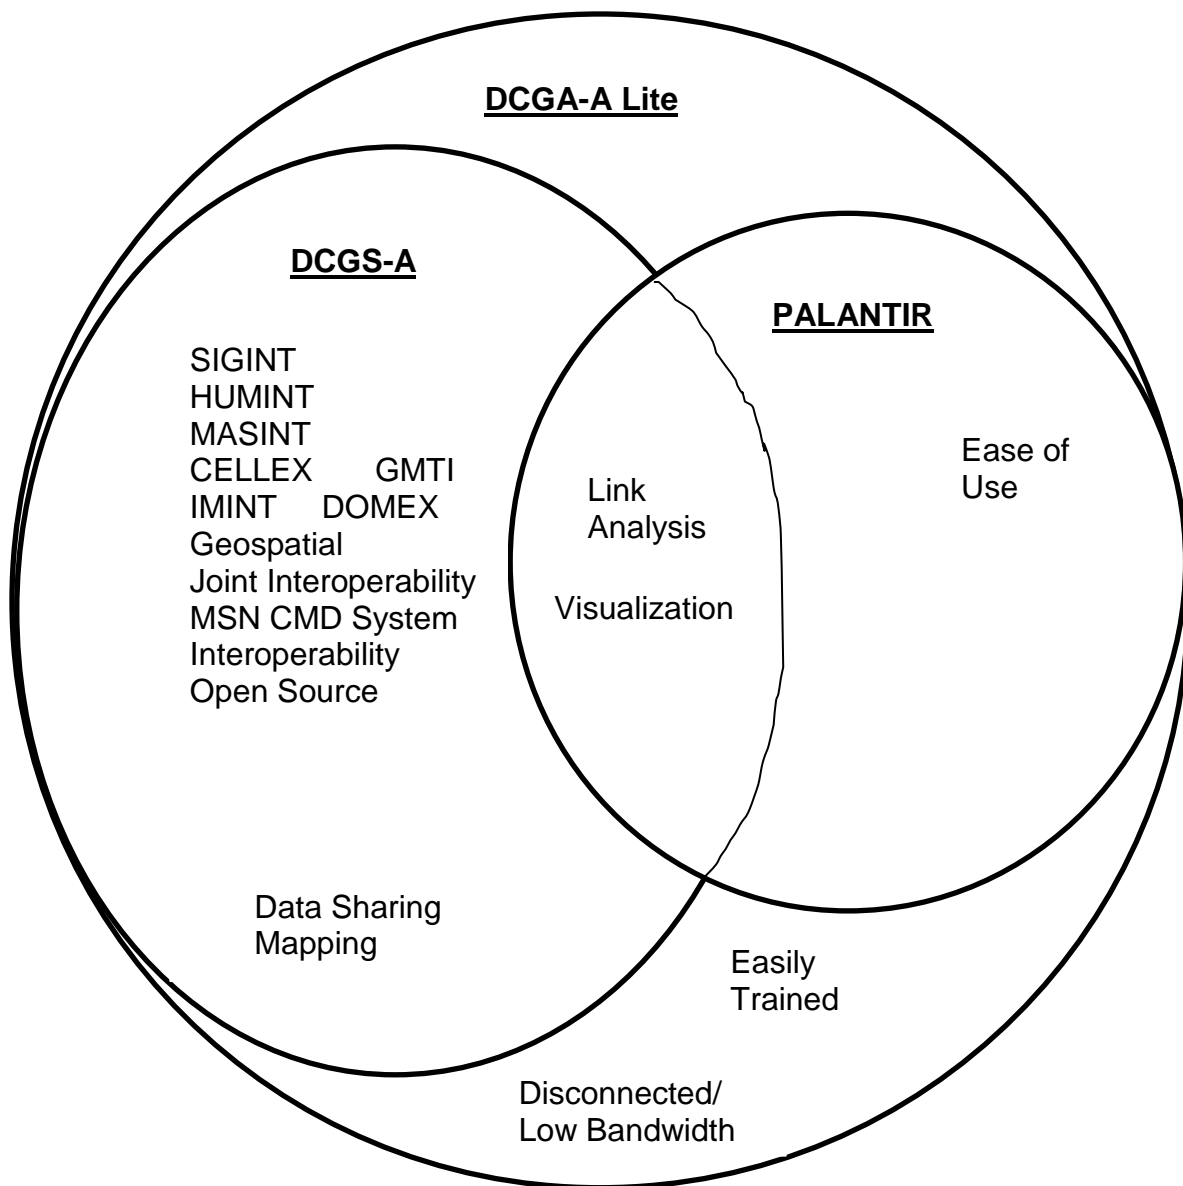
DCGA-A Lite

DCGS-A

SIGINT
HUMINT
MASINT
CELLEX GMTI
IMINT DOMEX
Geospatial
Joint Interoperability
MSN CMD System
Interoperability
Open Source

PALANTIR

Link
Analysis

Visualization

Ease of
Use

Data Sharing
Mapping

Easily
Trained

Disconnected/
Low Bandwidth